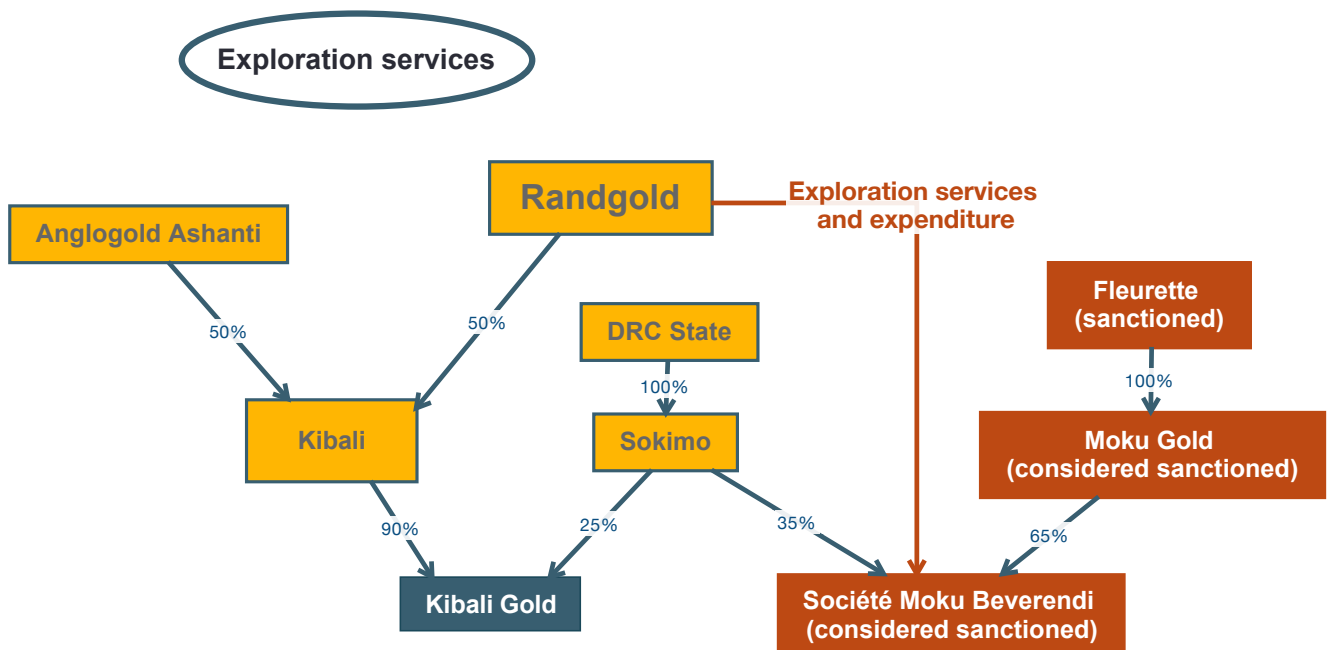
Exploration services

Randgold

Exploration services and expenditure

Anglogold Ashanti

50%

50%

DRC State

100%

Fleurette (sanctioned)

100%

Kibali

Sokimo

Moku Gold (considered sanctioned)

90%

25%

35%

65%

Kibali Gold

Société Moku Beverendi (considered sanctioned)